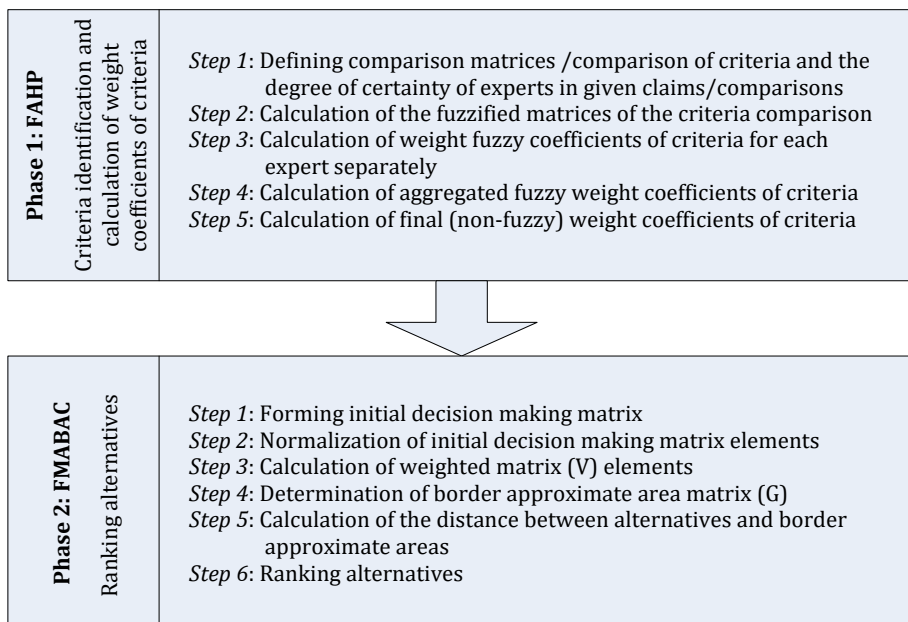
Phase 1: FAHP
Criteria identification and calculation of weight coefficients of criteria

Step 1: Defining comparison matrices /comparison of criteria and the degree of certainty of experts in given claims/comparisons
Step 2: Calculation of the fuzzified matrices of the criteria comparison
Step 3: Calculation of weight fuzzy coefficients of criteria for each expert separately
Step 4: Calculation of aggregated fuzzy weight coefficients of criteria
Step 5: Calculation of final (non-fuzzy) weight coefficients of criteria

Phase 2: FMABAC
Ranking alternatives

Step 1: Forming initial decision making matrix
Step 2: Normalization of initial decision making matrix elements
Step 3: Calculation of weighted matrix (V) elements
Step 4: Determination of border approximate area matrix (G)
Step 5: Calculation of the distance between alternatives and border approximate areas
Step 6: Ranking alternatives